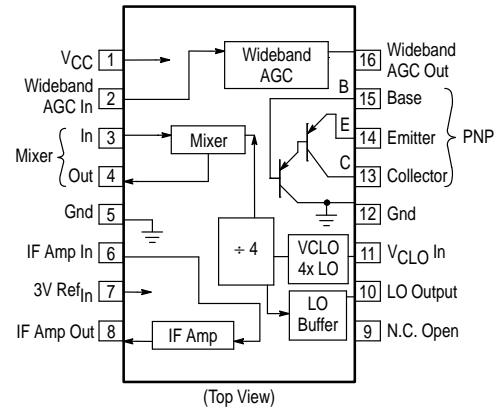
$V_{CC}$ 1
Wideband AGC In 2
Mixer In 3
Out 4
Gnd 5
IF Amp In 6
3V Ref$_{In}$ 7
IF Amp Out 8

Wideband AGC
Mixer
÷ 4
VCLO 4x LO
LO Buffer
IF Amp
B
E
C

16 Wideband AGC Out
15 Base
14 Emitter
13 Collector
PNP
12 Gnd
11 $V_{CLO}$ In
10 LO Output
9 N.C. Open

(Top View)